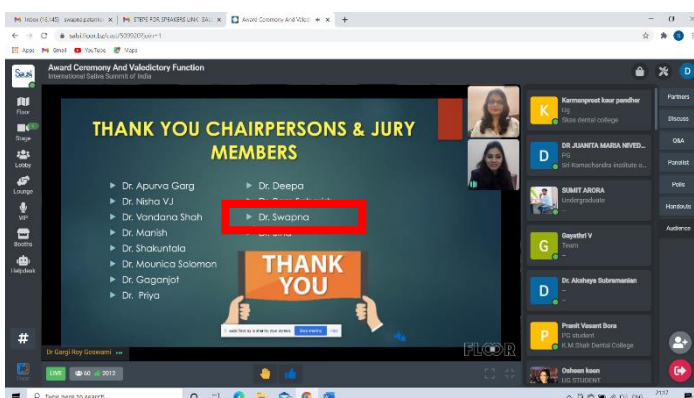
M Inbox (15,145) - swapna.pataniko | M STEPS FOR SPEAKERS LINK: SALI | Award Ceremony And Valedi | +

salsi.floor.bpfu.co/5099209?join=1

Apps  Gmail  YouTube  Maps

Award Ceremony And Valedictory Function
International Saliva Summit of India

Floor
Stage
Lobby
Lounge
VIP
Booths
Helpdesk

THANK YOU CHAIRPERSONS & JURY MEMBERS

Dr. Apurva Garg
Dr. Nisha VJ
Dr. Vandana Shah
Dr. Manish
Dr. Shakuntala
Dr. Mounica Solomon
Dr. Gaganjot
Dr. Priya

Dr. Deepa
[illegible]
Dr. Swapna
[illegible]

THANK YOU

Dr Gargi Roy Goswami

FLOOR

LIVE 60 2012

Karmanpreet kaur pandher
Ug
Skss dental college

DR JUANITA MARIA NIVED...
PG
Sri Ramachandra institute o...

SUMIT ARORA
Undergraduate

Gayathri V
Team

Dr. Akshaya Subramanian

Pranit Vasant Bora
PG student
K.M.Shah Dental College

Osheen kaon
UG STUDENT

Partners
Discuss
Q&A
Panelist
Polls
Handouts
Audience

Type here to search